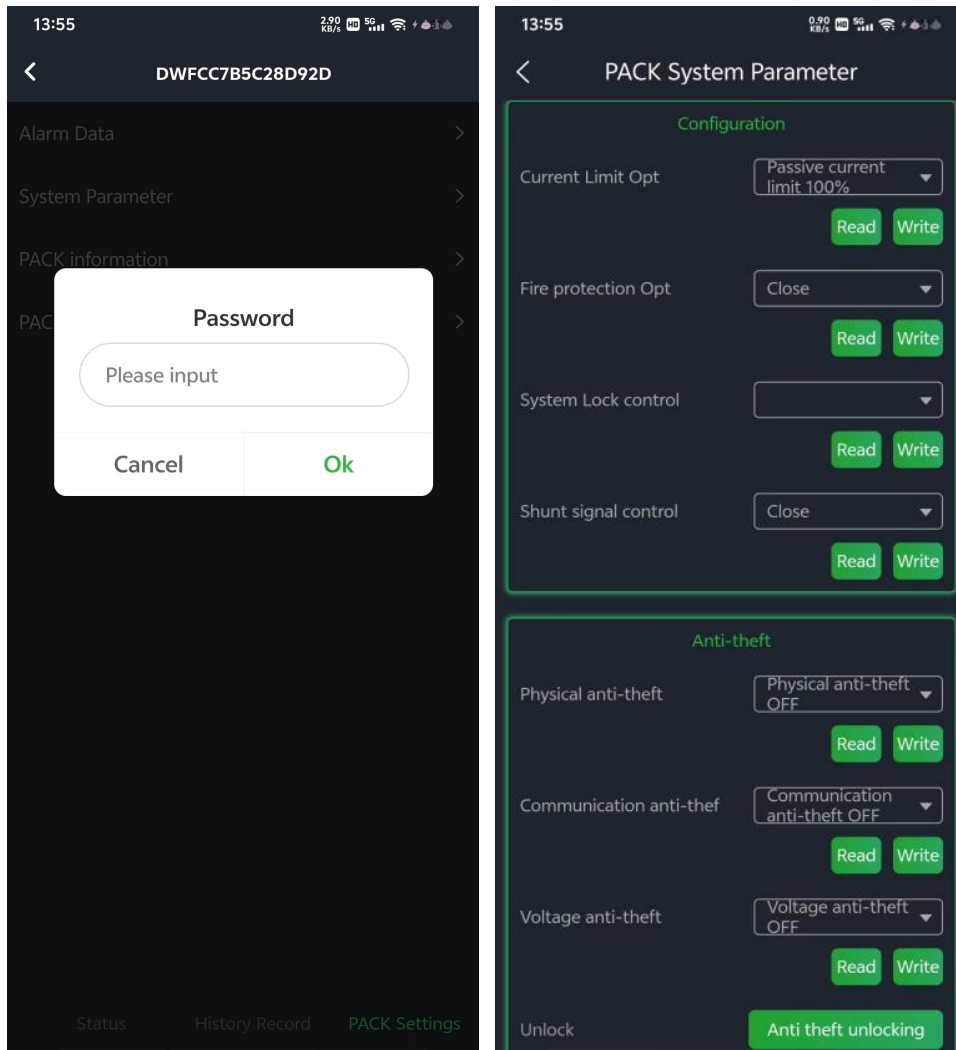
13:55 2.90 KB/s HD 5G

DWFCC7B5C28D92D

Alarm Data

System Parameter

PACK information

PAC

Password

Please input

Cancel Ok

Status History Record PACK Settings

13:55 0.90 KB/s HD 5G

PACK System Parameter

Configuration

Current Limit Opt
Passive current limit 100%
Read Write

Fire protection Opt
Close
Read Write

System Lock control
Read Write

Shunt signal control
Close
Read Write

Anti-theft

Physical anti-theft
Physical anti-theft OFF
Read Write

Communication anti-thef
Communication anti-theft OFF
Read Write

Voltage anti-theft
Voltage anti-theft OFF
Read Write

Unlock
Anti theft unlocking